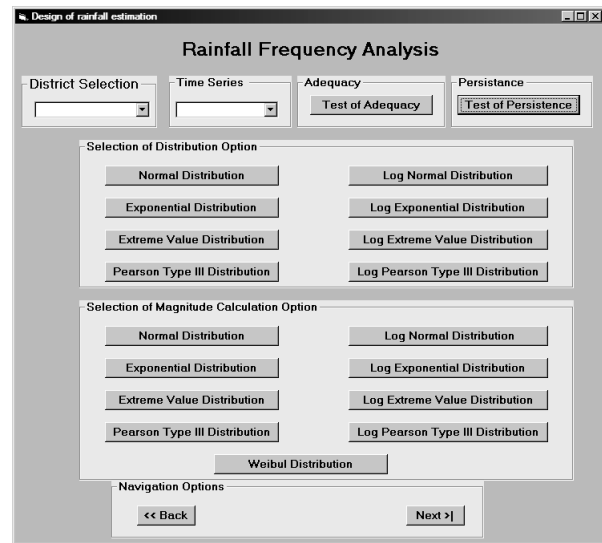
Design of rainfall estimation

Rainfall Frequency Analysis

District Selection

Time Series

Adequacy

Test of Adequacy

Persistance

Test of Persistence

Selection of Distribution Option

Normal Distribution

Log Normal Distribution

Exponential Distribution

Log Exponential Distribution

Extreme Value Distribution

Log Extreme Value Distribution

Pearson Type III Distribution

Log Pearson Type III Distribution

Selection of Magnitude Calculation Option

Normal Distribution

Log Normal Distribution

Exponential Distribution

Log Exponential Distribution

Extreme Value Distribution

Log Extreme Value Distribution

Pearson Type III Distribution

Log Pearson Type III Distribution

Weibul Distribution

Navigation Options

<< Back

Next >|